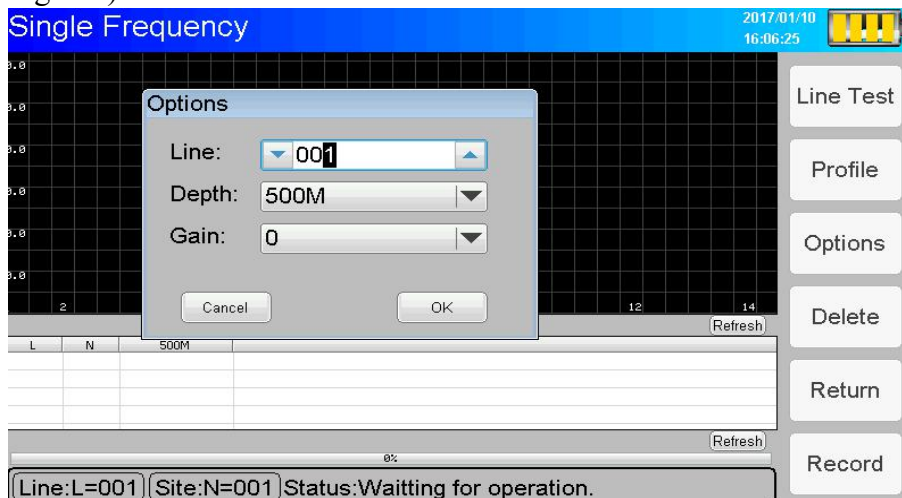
Single Frequency

2017/01/10
16:06:25

Line Test

Profile

Options

Delete

Return

Record

Options

Line: 001

Depth: 500M

Gain: 0

Cancel

OK

2

12

14

Refresh

| L | N | 500M |
|---|---|---|
| | | |
| | | |
| | | |
| | | |

Refresh

0%

Line:L=001 Site:N=001 Status:Waitting for operation.